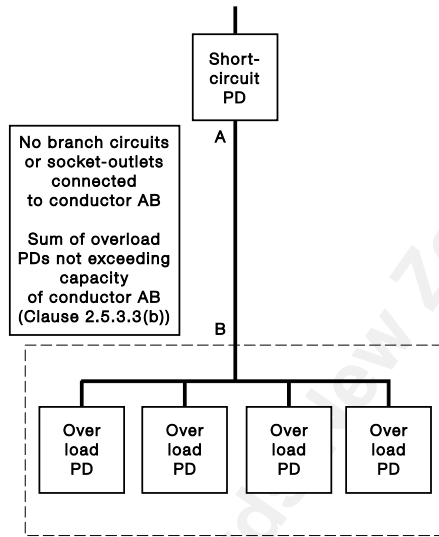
Short-circuit PD

A

No branch circuits or socket-outlets connected to conductor AB

Sum of overload PDs not exceeding capacity of conductor AB (Clause 2.5.3.3(b))

B

Over load PD

Over load PD

Over load PD

Over load PD